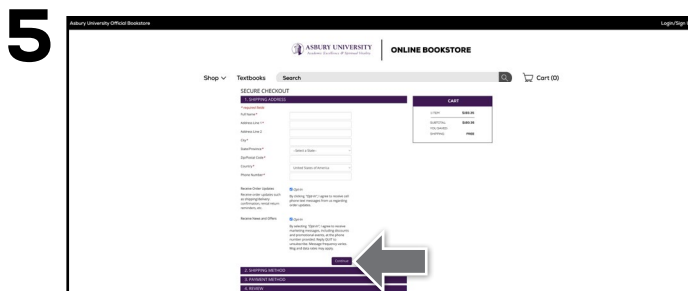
5

Asbury University Official Bookstore

Login/Sign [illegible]

ASBURY UNIVERSITY
Academic Excellence & Spiritual Vitality

ONLINE BOOKSTORE

Shop ∨ Textbooks Search

Cart (0)

SECURE CHECKOUT

1. SHIPPING ADDRESS

* required fields

Full Name *

Address Line 1 *

Address Line 2

City *

State/Province *

- Select a State -

Zip/Postal Code *

Country *

United States of America

Phone Number *

Receive Order Updates

Receive order updates such as Shipping/delivery confirmation, email return reminders, etc.

Opt-in

By clicking "Opt-in" I agree to receive cell phone text messages from us regarding order updates.

Receive News and Offers

Opt-in

By selecting "Opt-in" I agree to receive marketing messages, including discounts and promotional events, at the phone number provided. Reply QUIT to unsubscribe. Message frequency varies. Msg and data rates may apply.

Continue

2. SHIPPING METHOD

3. PAYMENT METHOD

4. REVIEW

CART

1 ITEM $180.95

SUBTOTAL $180.95

(TAX BASED)

SHIPPING FREE